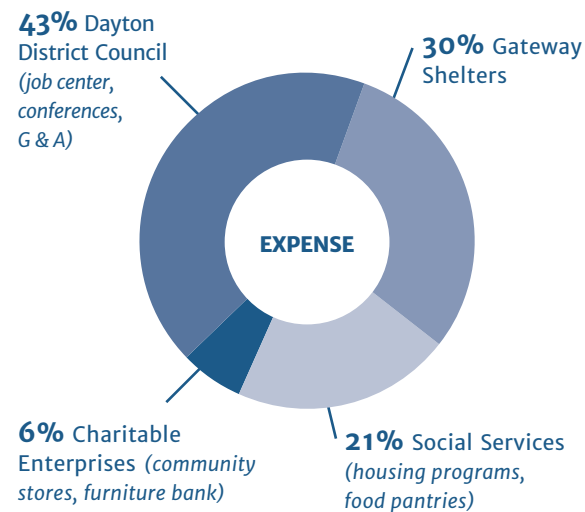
43% Dayton District Council (job center, conferences, G & A)

30% Gateway Shelters

EXPENSE

6% Charitable Enterprises (community stores, furniture bank)

21% Social Services (housing programs, food pantries)